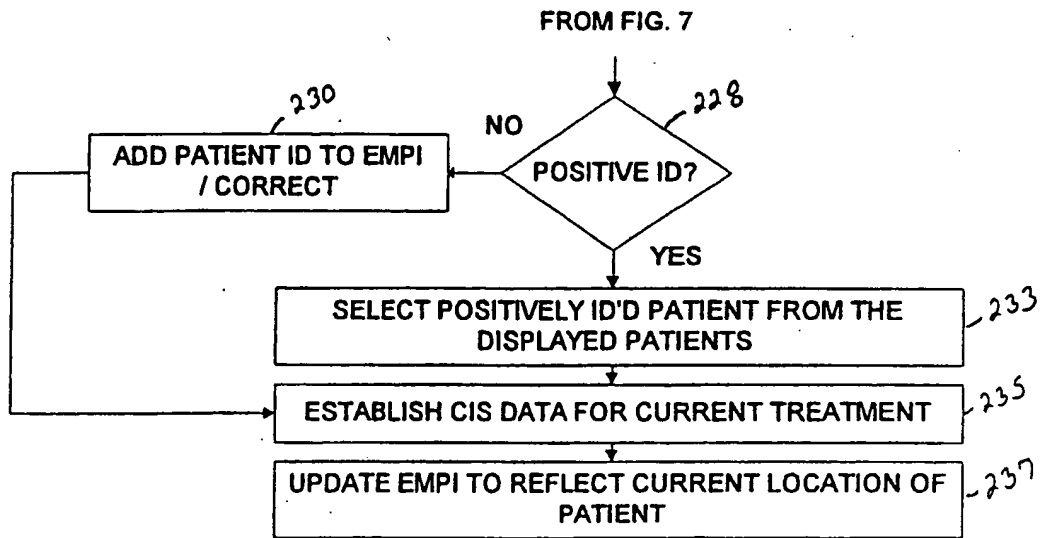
FROM FIG. 7

228

POSITIVE ID?

NO

230

ADD PATIENT ID TO EMPI / CORRECT

YES

SELECT POSITIVELY ID'D PATIENT FROM THE DISPLAYED PATIENTS

233

ESTABLISH CIS DATA FOR CURRENT TREATMENT

235

UPDATE EMPI TO REFLECT CURRENT LOCATION OF PATIENT

237